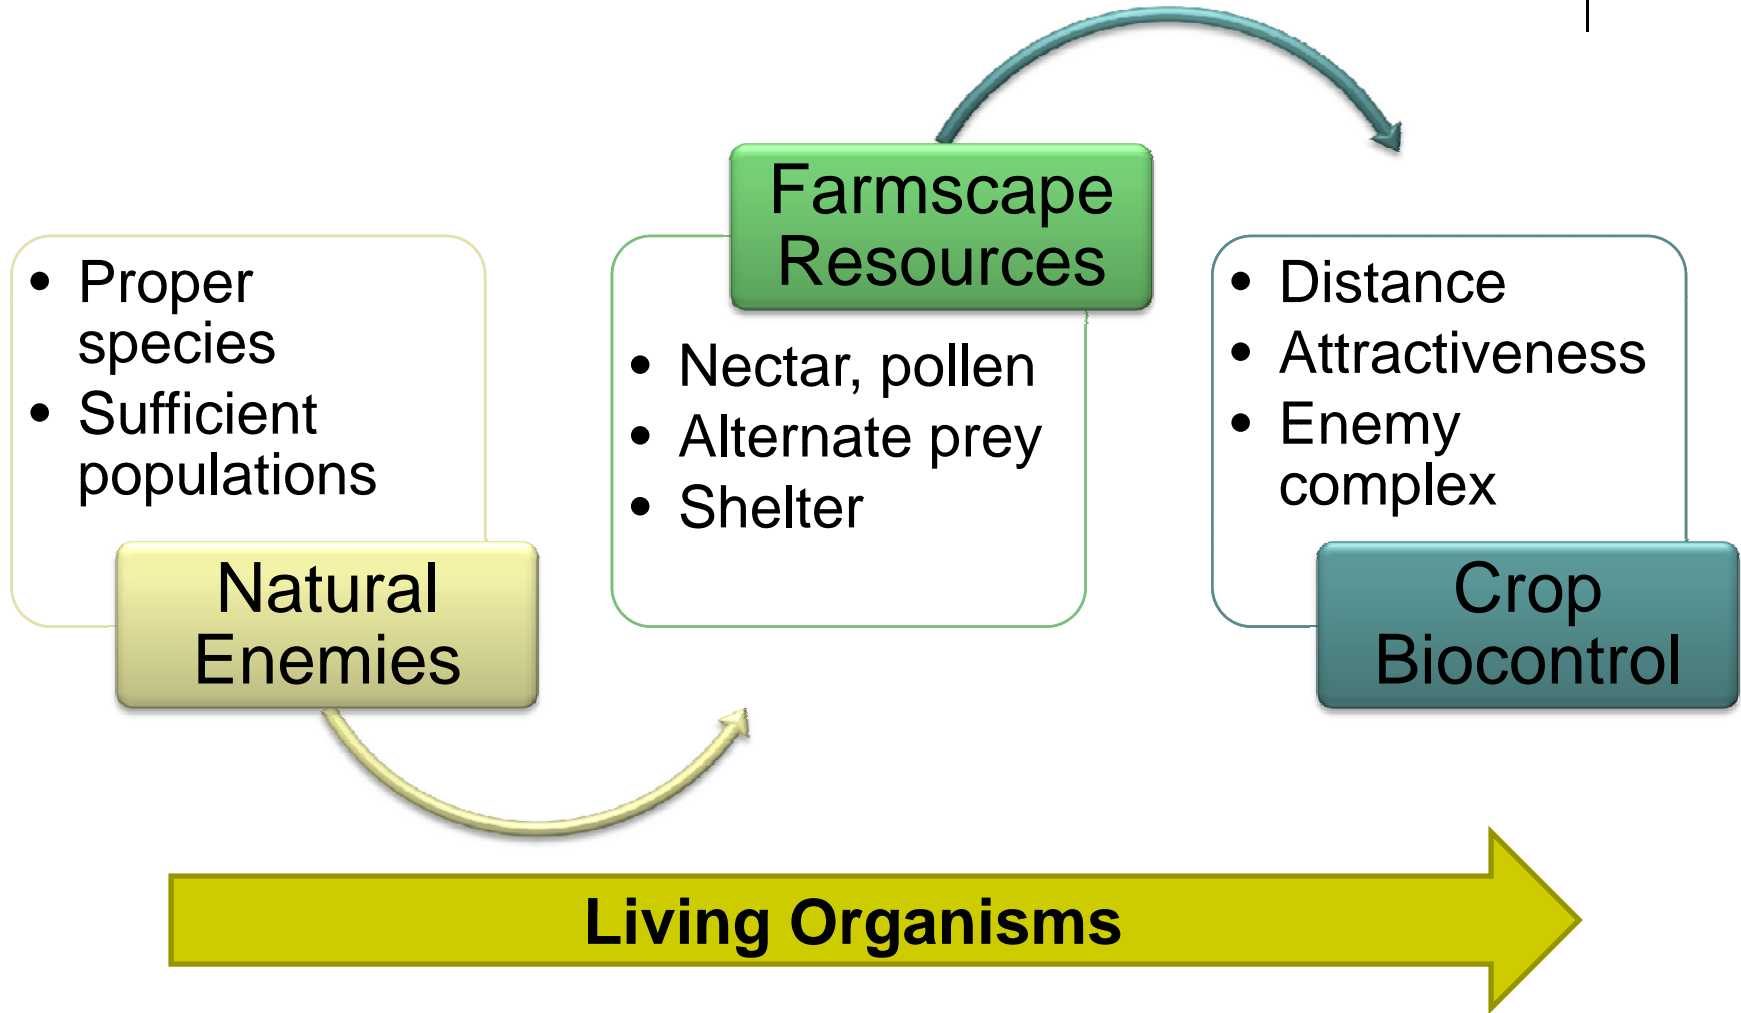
• Proper species
• Sufficient populations

Natural Enemies

Farmscape Resources

• Nectar, pollen
• Alternate prey
• Shelter

• Distance
• Attractiveness
• Enemy complex

Crop Biocontrol

Living Organisms